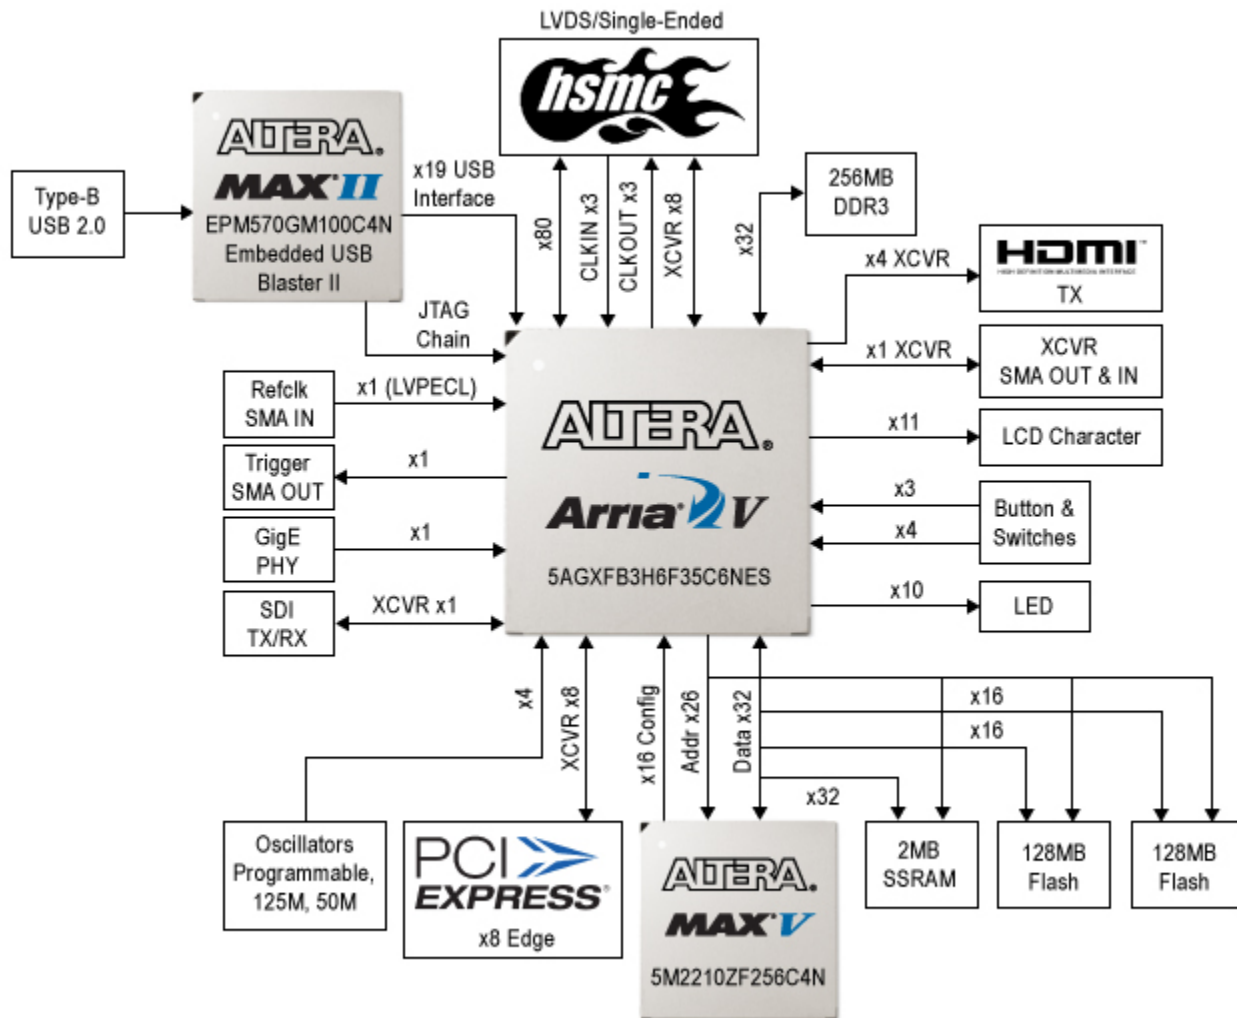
LVDS/Single-Ended

hsmc

Type-B USB 2.0

ALTERA. MAX II EPM570GM100C4N Embedded USB Blaster II

x19 USB Interface

x80

CLKIN x3

CLKOUT x3

XCVR x8

x32

256MB DDR3

x4 XCVR

HDMI

TX

JTAG Chain

x1 XCVR

XCVR SMA OUT & IN

Refclk SMA IN

x1 (LVPECL)

ALTERA. Arria V 5AGXFB3H6F35C6NES

x11

LCD Character

Trigger SMA OUT

x1

x3

Button & Switches

x4

GigE PHY

x1

x10

LED

SDI TX/RX

XCVR x1

x4

XCVR x8

x16 Config

Addr x26

Data x32

x16

x16

x32

Oscillators Programmable, 125M, 50M

PCI EXPRESS

x8 Edge

ALTERA. MAX V 5M2210ZF256C4N

2MB SSRAM

128MB Flash

128MB Flash